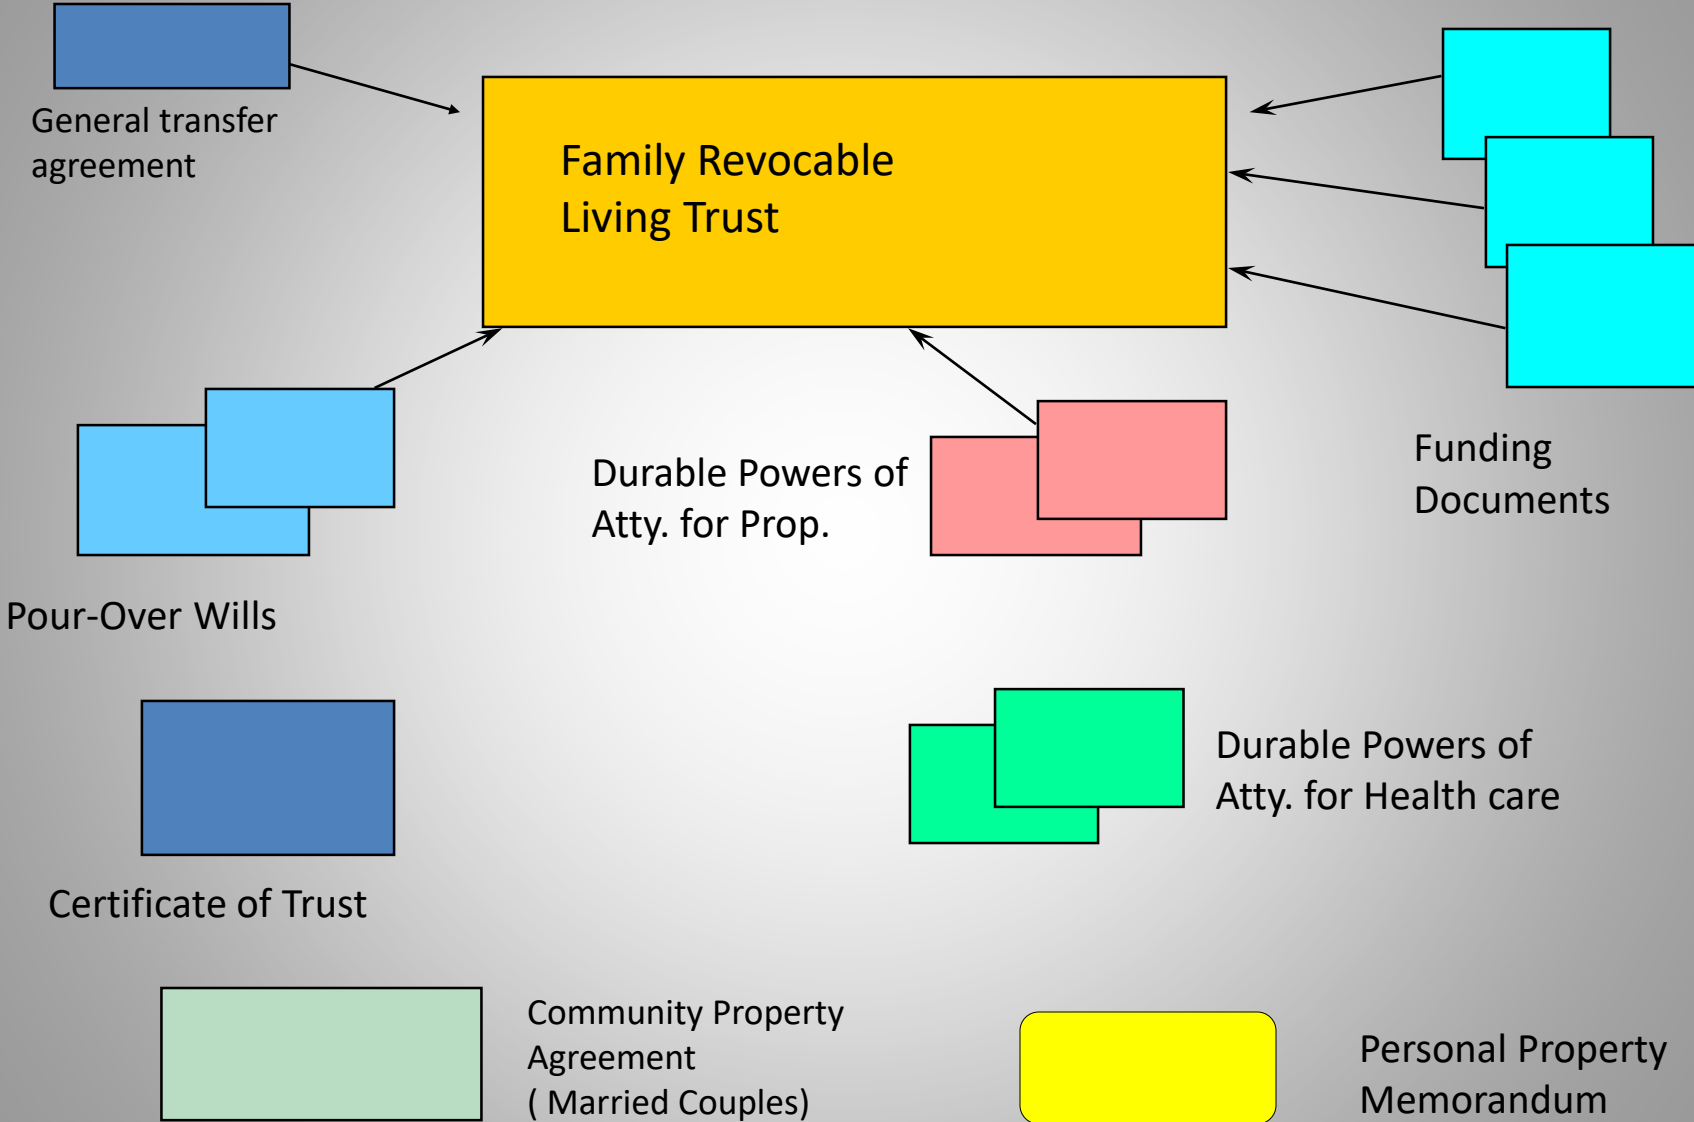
General transfer agreement

Family Revocable Living Trust

Funding Documents

Pour-Over Wills

Durable Powers of Atty. for Prop.

Durable Powers of Atty. for Health care

Certificate of Trust

Community Property Agreement ( Married Couples)

Personal Property Memorandum